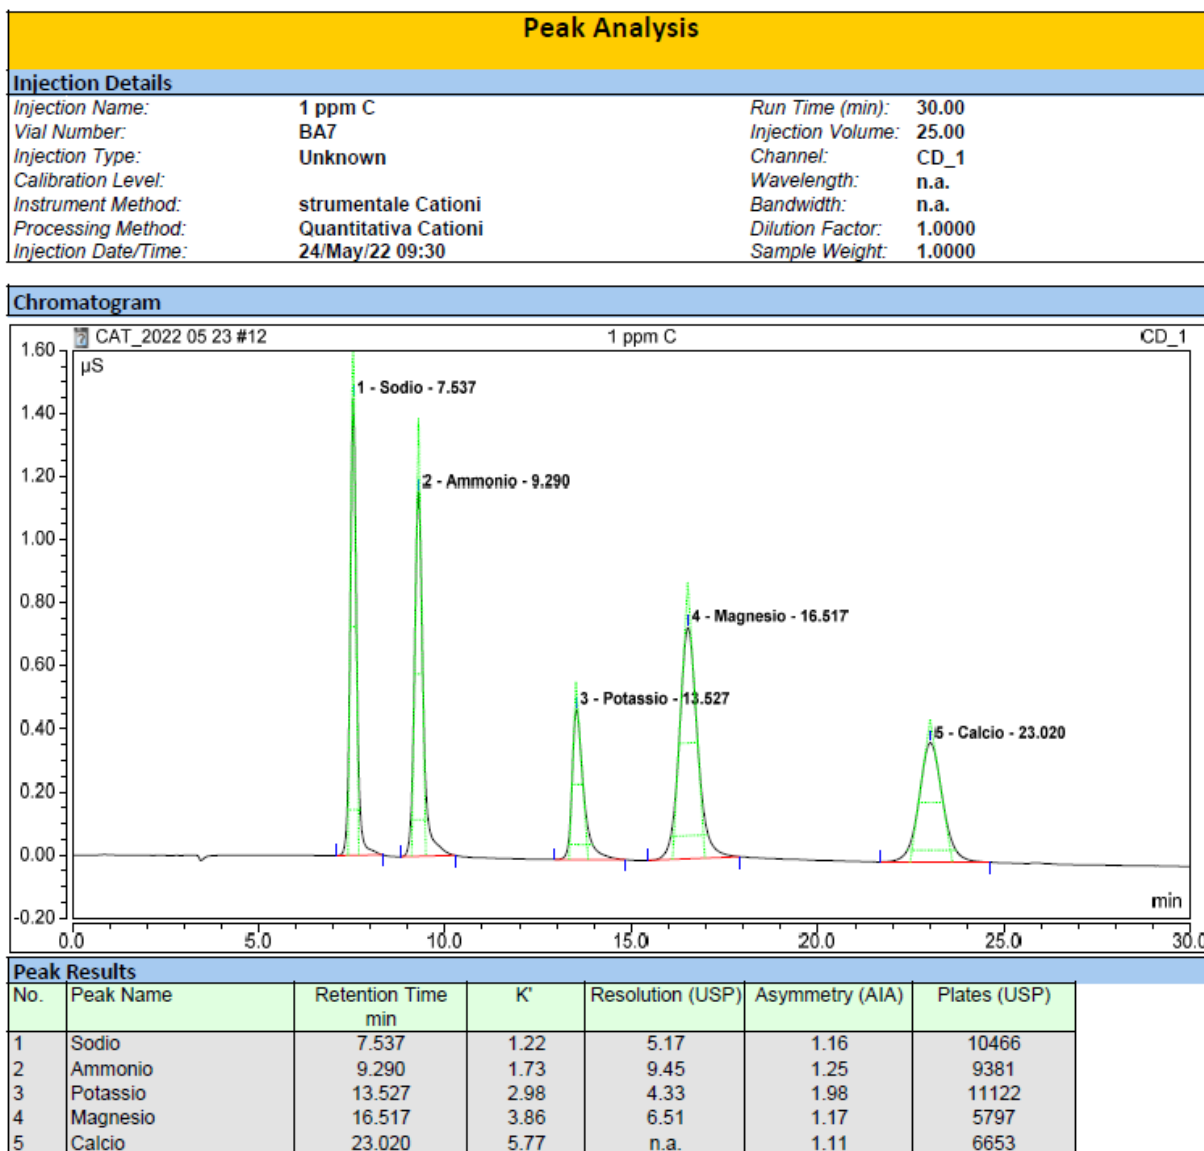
Peak Analysis

Injection Details

Injection Name: 1 ppm C
Vial Number: BA7
Injection Type: Unknown
Calibration Level:
Instrument Method: strumentale Cationi
Processing Method: Quantitativa Cationi
Injection Date/Time: 24/May/22 09:30

Run Time (min): 30.00
Injection Volume: 25.00
Channel: CD_1
Wavelength: n.a.
Bandwidth: n.a.
Dilution Factor: 1.0000
Sample Weight: 1.0000

Chromatogram

CAT_2022 05 23 #12
1 ppm C
CD_1
µS
1.60
1.40
1.20
1.00
0.80
0.60
0.40
0.20
0.00
-0.20
1 - Sodio - 7.537
2 - Ammonio - 9.290
3 - Potassio - 13.527
4 - Magnesio - 16.517
5 - Calcio - 23.020
min
0.0
5.0
10.0
15.0
20.0
25.0
30.0

Peak Results

| No. | Peak Name | Retention Time min | K' | Resolution (USP) | Asymmetry (AIA) | Plates (USP) |
|---|---|---|---|---|---|---|
| 1 | Sodio | 7.537 | 1.22 | 5.17 | 1.16 | 10466 |
| 2 | Ammonio | 9.290 | 1.73 | 9.45 | 1.25 | 9381 |
| 3 | Potassio | 13.527 | 2.98 | 4.33 | 1.98 | 11122 |
| 4 | Magnesio | 16.517 | 3.86 | 6.51 | 1.17 | 5797 |
| 5 | Calcio | 23.020 | 5.77 | n.a. | 1.11 | 6653 |